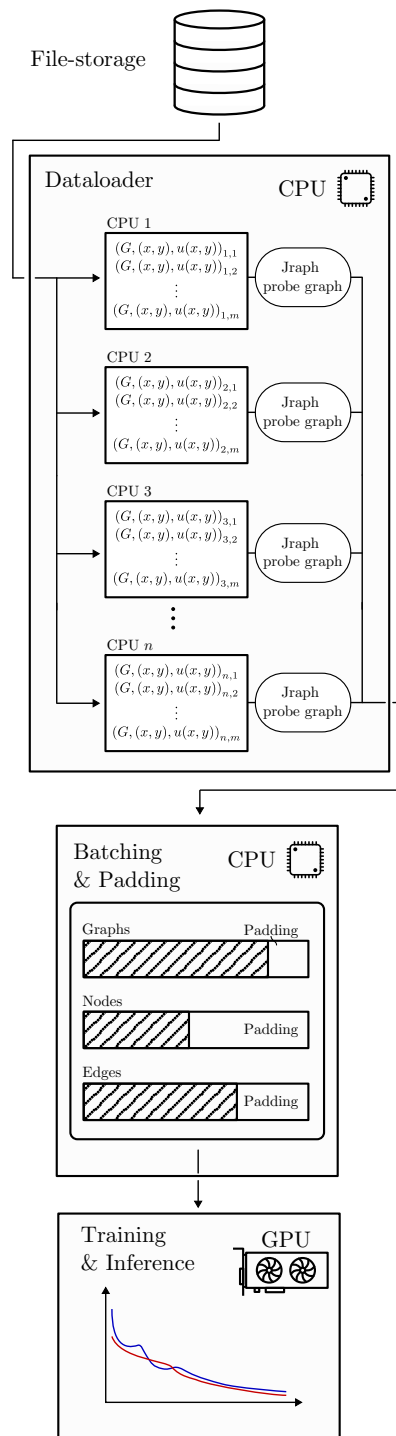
File-storage

Dataloader

CPU

CPU 1
$(G,(x,y),u(x,y))_{1,1}$
$(G,(x,y),u(x,y))_{1,2}$
$\vdots$
$(G,(x,y),u(x,y))_{1,m}$

Jraph probe graph

CPU 2
$(G,(x,y),u(x,y))_{2,1}$
$(G,(x,y),u(x,y))_{2,2}$
$\vdots$
$(G,(x,y),u(x,y))_{2,m}$

Jraph probe graph

CPU 3
$(G,(x,y),u(x,y))_{3,1}$
$(G,(x,y),u(x,y))_{3,2}$
$\vdots$
$(G,(x,y),u(x,y))_{3,m}$

Jraph probe graph

$\vdots$

CPU $n$
$(G,(x,y),u(x,y))_{n,1}$
$(G,(x,y),u(x,y))_{n,2}$
$\vdots$
$(G,(x,y),u(x,y))_{n,m}$

Jraph probe graph

Batching & Padding

CPU

Graphs

Padding

Nodes

Padding

Edges

Padding

Training & Inference

GPU